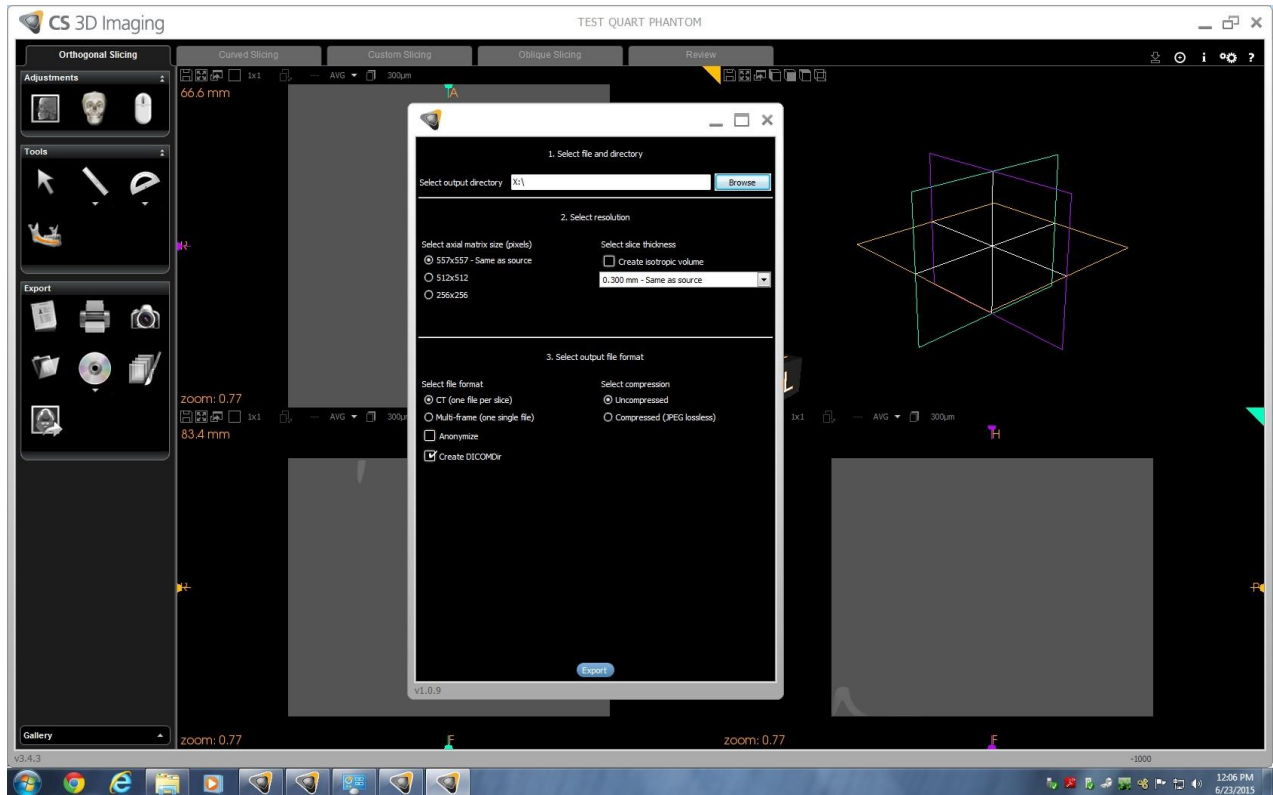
CS 3D Imaging

TEST QUART PHANTOM

Orthogonal Slicing

Curved Slicing

Custom Slicing

Oblique Slicing

Review

Adjustments

Tools

Export

Gallery

v3.4.3

1x1 AVG 300µm

66.6 mm

A

zoom: 0.77

1x1 AVG 300µm

83.4 mm

1x1 AVG 300µm

H

zoom: 0.77

F

zoom: 0.77

F

P

-1000

1. Select file and directory

Select output directory X:\

Browse

2. Select resolution

Select axial matrix size (pixels)

557x557 - Same as source

512x512

256x256

Select slice thickness

Create isotropic volume

0.300 mm - Same as source

3. Select output file format

Select file format

CT (one file per slice)

Multi-frame (one single file)

Anonymize

Create DICOMDir

Select compression

Uncompressed

Compressed (JPEG lossless)

Export

v1.0.9

12:06 PM
6/23/2015